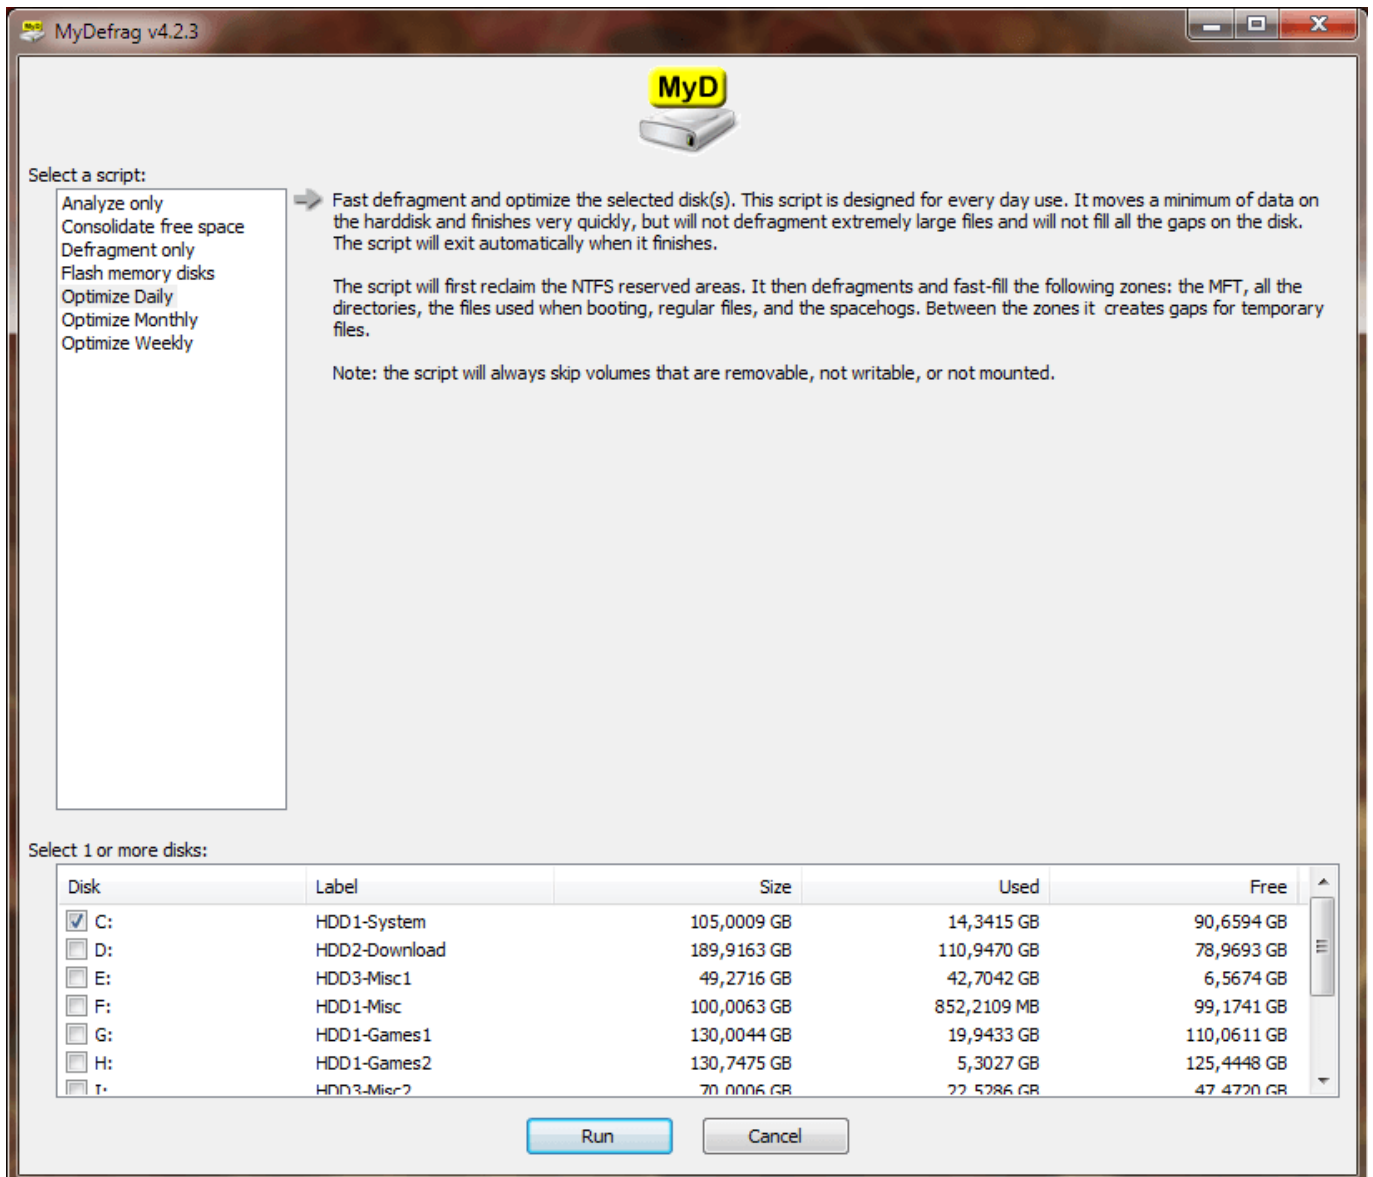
MyDefrag v4.2.3

MyD

Select a script:

Analyze only
Consolidate free space
Defragment only
Flash memory disks
Optimize Daily
Optimize Monthly
Optimize Weekly

Fast defragment and optimize the selected disk(s). This script is designed for every day use. It moves a minimum of data on the harddisk and finishes very quickly, but will not defragment extremely large files and will not fill all the gaps on the disk. The script will exit automatically when it finishes.

The script will first reclaim the NTFS reserved areas. It then defragments and fast-fill the following zones: the MFT, all the directories, the files used when booting, regular files, and the spacehogs. Between the zones it creates gaps for temporary files.

Note: the script will always skip volumes that are removable, not writable, or not mounted.

Select 1 or more disks:

| Disk | Label | Size | Used | Free |
|---|---|---|---|---|
| C: | HDD1-System | 105,0009 GB | 14,3415 GB | 90,6594 GB |
| D: | HDD2-Download | 189,9163 GB | 110,9470 GB | 78,9693 GB |
| E: | HDD3-Misc1 | 49,2716 GB | 42,7042 GB | 6,5674 GB |
| F: | HDD1-Misc | 100,0063 GB | 852,2109 MB | 99,1741 GB |
| G: | HDD1-Games1 | 130,0044 GB | 19,9433 GB | 110,0611 GB |
| H: | HDD1-Games2 | 130,7475 GB | 5,3027 GB | 125,4448 GB |
| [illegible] | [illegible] | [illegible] | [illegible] | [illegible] |

Run
Cancel